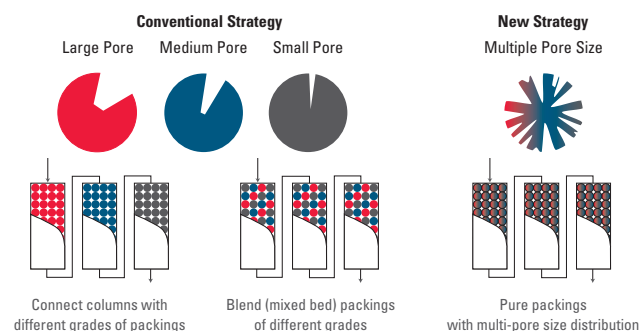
Conventional Strategy

Large Pore

Medium Pore

Small Pore

New Strategy

Multiple Pore Size

Connect columns with different grades of packings

Blend (mixed bed) packings of different grades

Pure packings with multi-pore size distribution